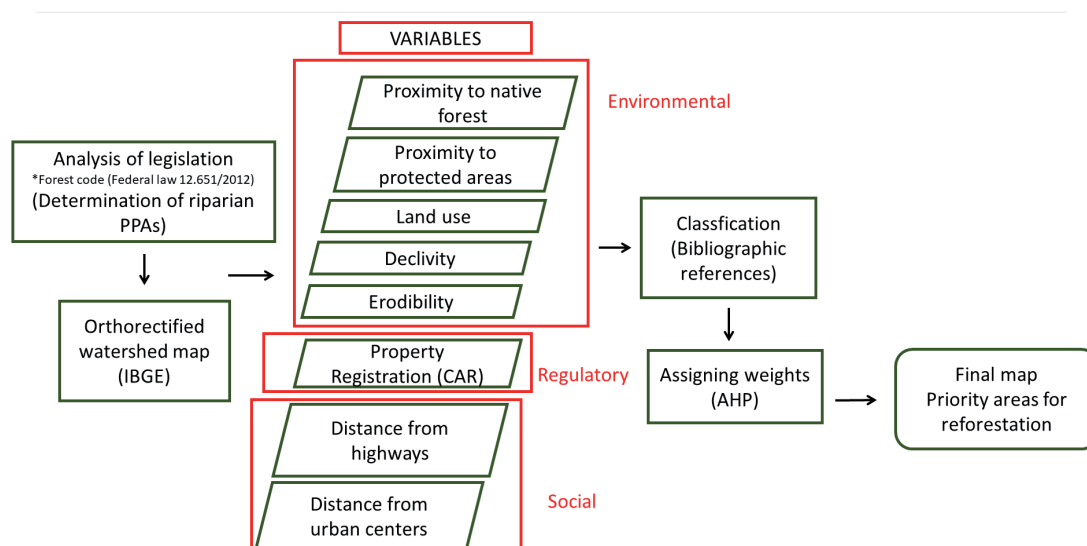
VARIABLES

Analysis of legislation
*Forest code (Federal law 12.651/2012)
(Determination of riparian PPAs)

Orthorectified watershed map (IBGE)

Proximity to native forest

Proximity to protected areas

Land use

Declivity

Erodibility

Environmental

Property Registration (CAR)

Regulatory

Distance from highways

Distance from urban centers

Social

Classfication (Bibliographic references)

Assigning weights (AHP)

Final map
Priority areas for reforestation